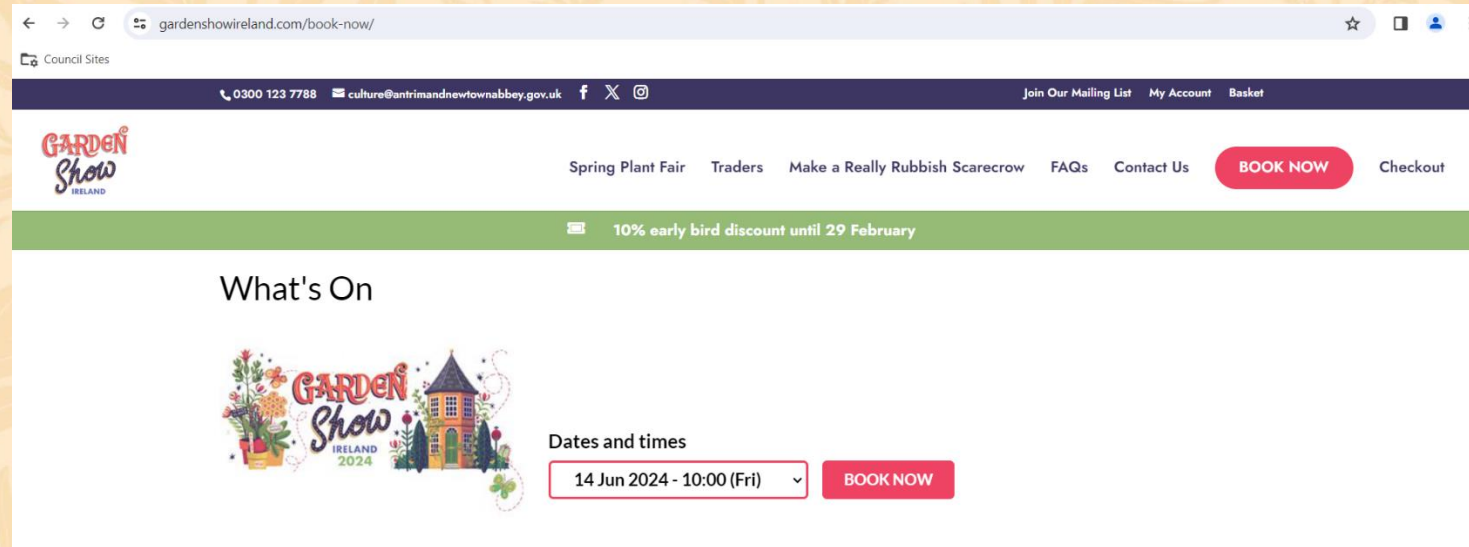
gardenshowireland.com/book-now/

Council Sites

0300 123 7788 culture@antrimandnewtownabbey.gov.uk

Join Our Mailing List My Account Basket

GARDEN Show IRELAND

Spring Plant Fair Traders Make a Really Rubbish Scarecrow FAQs Contact Us BOOK NOW Checkout

10% early bird discount until 29 February

What's On

GARDEN Show IRELAND 2024

Dates and times

14 Jun 2024 - 10:00 (Fri)

BOOK NOW